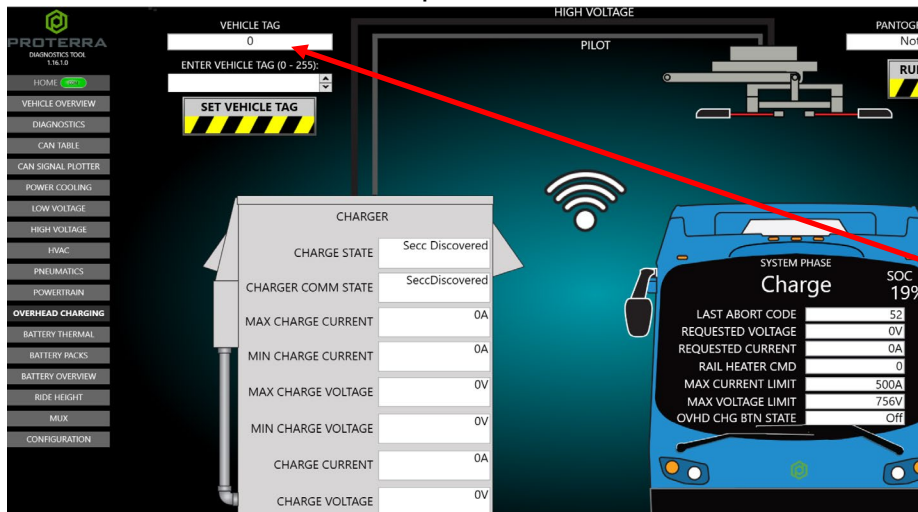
PROTERRA
DIAGNOSTICS TOOL
1.16.1.0

HOME
VEHICLE OVERVIEW
DIAGNOSTICS
CAN TABLE
CAN SIGNAL PLOTTER
POWER COOLING
LOW VOLTAGE
HIGH VOLTAGE
HVAC
PNEUMATICS
POWERTRAIN
OVERHEAD CHARGING
BATTERY THERMAL
BATTERY PACKS
BATTERY OVERVIEW
RIDE HEIGHT
MUX
CONFIGURATION

VEHICLE TAG
0
ENTER VEHICLE TAG (0 - 255):
SET VEHICLE TAG

HIGH VOLTAGE
PILOT

PANTOG
Not
RU

CHARGER
| CHARGE STATE | Secc Discovered |
|---|---|
| CHARGER COMM STATE | SeccDiscovered |
| MAX CHARGE CURRENT | 0A |
| MIN CHARGE CURRENT | 0A |
| MAX CHARGE VOLTAGE | 0V |
| MIN CHARGE VOLTAGE | 0V |
| CHARGE CURRENT | 0A |
| CHARGE VOLTAGE | 0V |

SYSTEM PHASE
Charge
SOC
19%

| LAST ABORT CODE | 52 |
|---|---|
| REQUESTED VOLTAGE | 0V |
| REQUESTED CURRENT | 0A |
| RAIL HEATER CMD | 0 |
| MAX CURRENT LIMIT | 500A |
| MAX VOLTAGE LIMIT | 756V |
| OVHD CHG BTN STATE | Off |